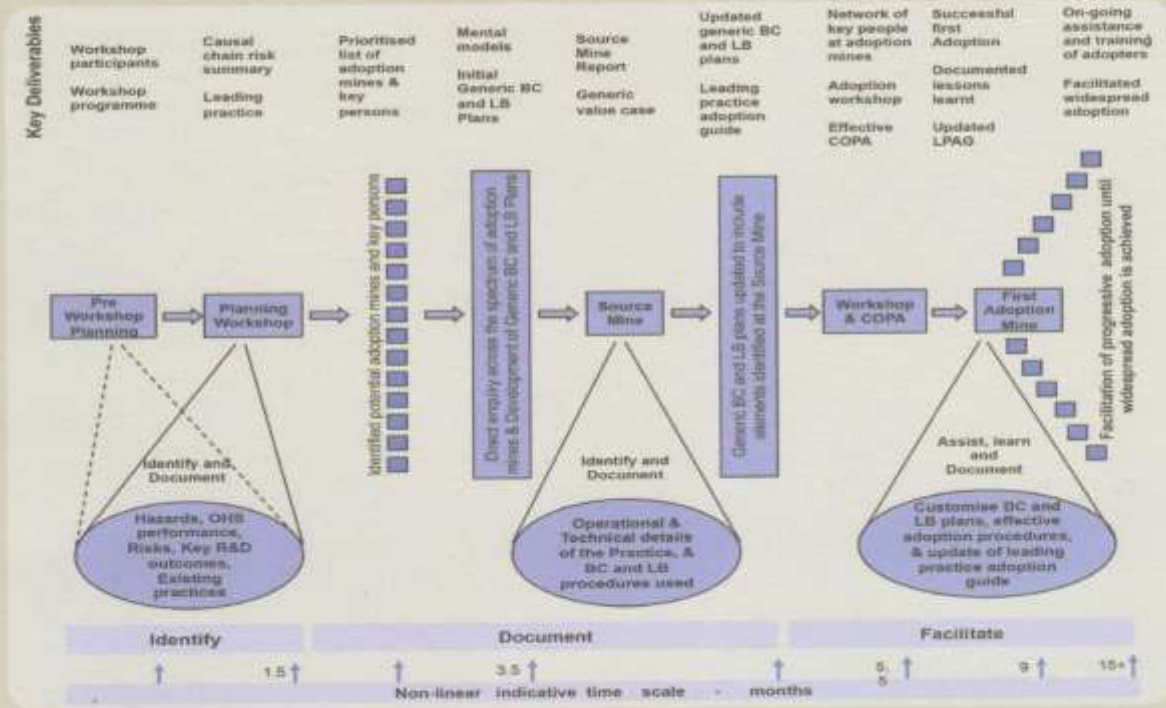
Key Deliverables

Workshop participants

Workshop programme

Causal chain risk summary

Leading practice

Prioritised list of adoption mines & key persons

Mental models

Initial Generic BC and LB Plans

Source Mine Report

Generic value case

Updated generic BC and LB plans

Leading pcactice adoption guide

Network of key people at adoption mines

Adoption workshop

Effective COPA

Successful first Adoption

Documented lessons learnt

Updated LPAG

On-going assistance and training of adopters

Facilitated widespread adoption

Pre Workshop Planning

Planning Workshop

Identified potential adoption mines and key persons

Direct enquiry across the spectrum of adoption mines & Development of Generic BC and LB Plans

Source Mine

Generic BC and LB plans updated to include elements identified at the Source Mine

Workshop & COPA

First Adoption Mine

Facilitation of progressive adoption until widespread adoption is achieved

Identify and Document

Hazards, OHS performance, Risks, Key R&D outcomes, Existing practices

Identify and Document

Operational & Technical details of the Practice, & BC and LB procedures used

Assist, learn and Document

Customise BC and LB plans, effective adoption procedures, & update of leading practice adoption guide

Identify

Document

Facilitate

1.5

3.5

5
5

9

15+

Non-linear indicative time scale - months